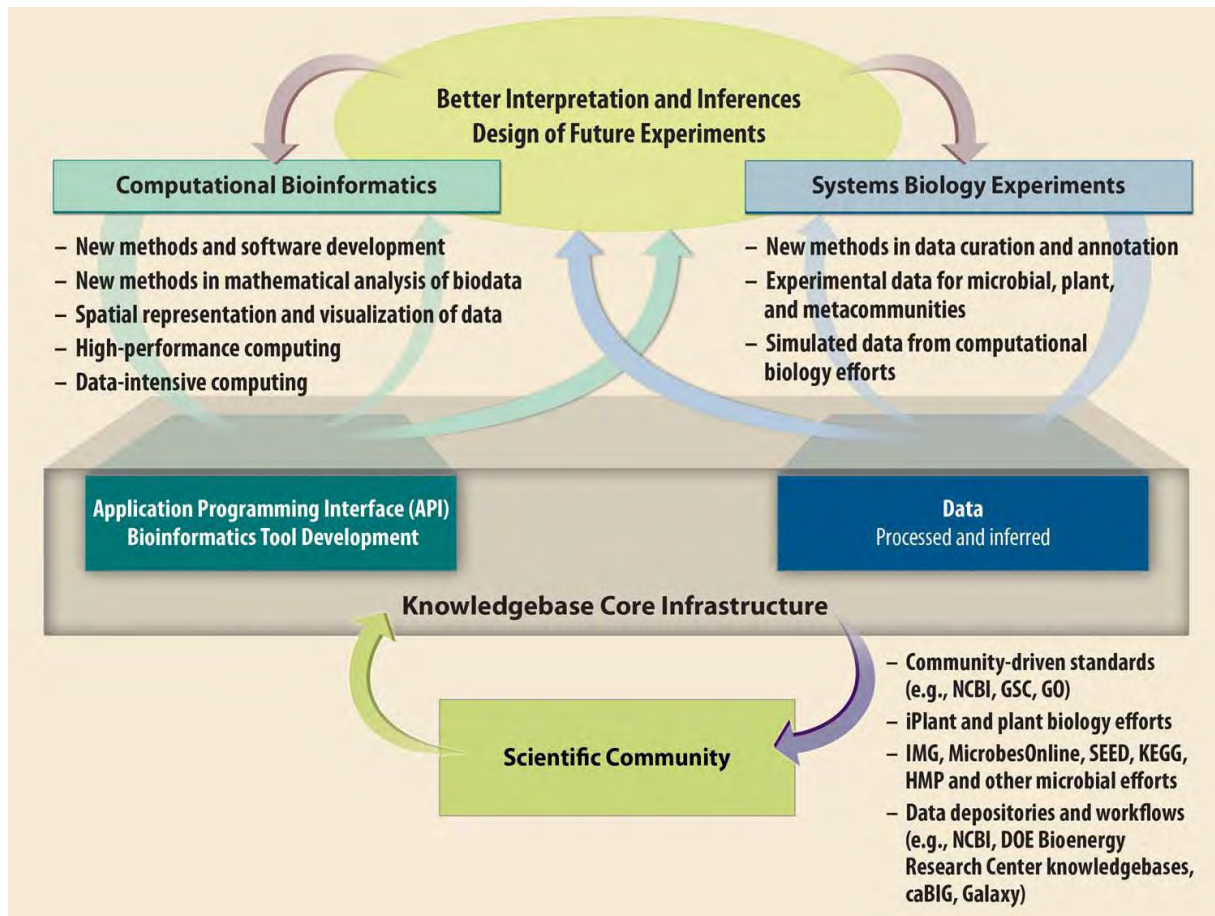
Better Interpretation and Inferences
Design of Future Experiments

Computational Bioinformatics

– New methods and software development
– New methods in mathematical analysis of biodata
– Spatial representation and visualization of data
– High-performance computing
– Data-intensive computing

Systems Biology Experiments

– New methods in data curation and annotation
– Experimental data for microbial, plant, and metacommunities
– Simulated data from computational biology efforts

Application Programming Interface (API)
Bioinformatics Tool Development

Data
Processed and inferred

Knowledgebase Core Infrastructure

Scientific Community

– Community-driven standards (e.g., NCBI, GSC, GO)
– iPlant and plant biology efforts
– IMG, MicrobesOnline, SEED, KEGG, HMP and other microbial efforts
– Data depositories and workflows (e.g., NCBI, DOE Bioenergy Research Center knowledgebases, caBIG, Galaxy)